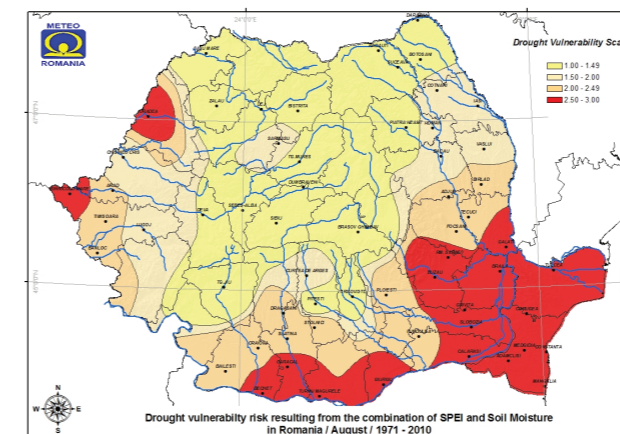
METEO
ROMANIA

Drought Vulnerability Sca

1.00 - 1.49
1.50 - 2.00
2.00 - 2.49
2.50 - 3.00

N
W E
S

Drought vulnerability risk resulting from the combination of SPEI and Soil Moisture in Romania / August / 1971 - 2010